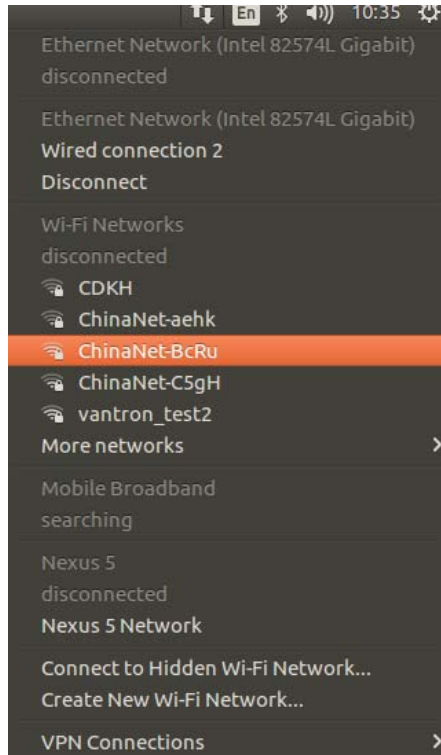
En 10:35

Ethernet Network (Intel 82574L Gigabit)
disconnected

Ethernet Network (Intel 82574L Gigabit)
Wired connection 2
Disconnect

Wi-Fi Networks
disconnected
CDKH
ChinaNet-aehk
ChinaNet-BcRu
ChinaNet-C5gH
vantron_test2
More networks

Mobile Broadband
searching

Nexus 5
disconnected
Nexus 5 Network

Connect to Hidden Wi-Fi Network...
Create New Wi-Fi Network...

VPN Connections